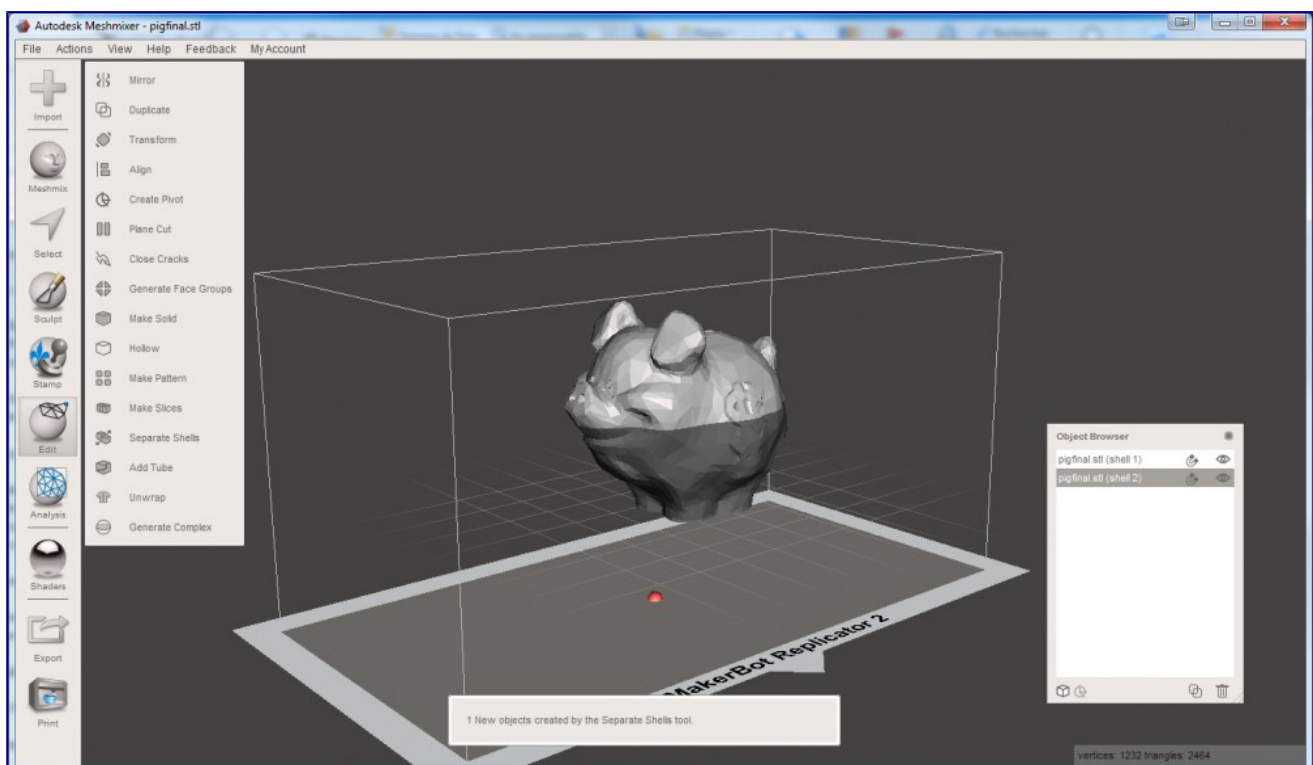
Autodesk Meshmixer - pigfinal.stl

File Actions View Help Feedback My Account

Import
Meshmix
Select
Sculpt
Stamp
Edit
Analysis
Shaders
Export
Print

Mirror
Duplicate
Transform
Align
Create Pivot
Plane Cut
Close Cracks
Generate Face Groups
Make Solid
Hollow
Make Pattern
Make Slices
Separate Shells
Add Tube
Unwrap
Generate Complex

Object Browser
pigfinal.stl (shell 1)
pigfinal.stl (shell 2)

MakerBot Replicator 2

1 New objects created by the Separate Shells tool.

vertices: 1232 triangles: 2464